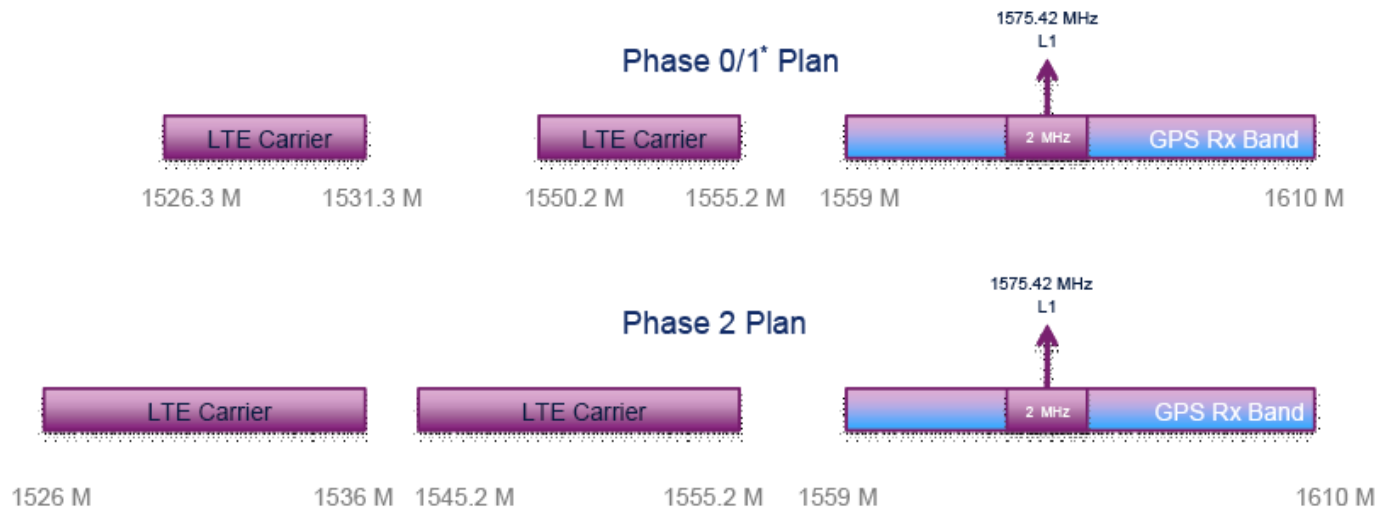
1575.42 MHz
L1

Phase 0/1* Plan

LTE Carrier

LTE Carrier

2 MHz

GPS Rx Band

1526.3 M 1531.3 M 1550.2 M 1555.2 M 1559 M 1610 M

1575.42 MHz
L1

Phase 2 Plan

LTE Carrier

LTE Carrier

2 MHz

GPS Rx Band

1526 M 1536 M 1545.2 M 1555.2 M 1559 M 1610 M